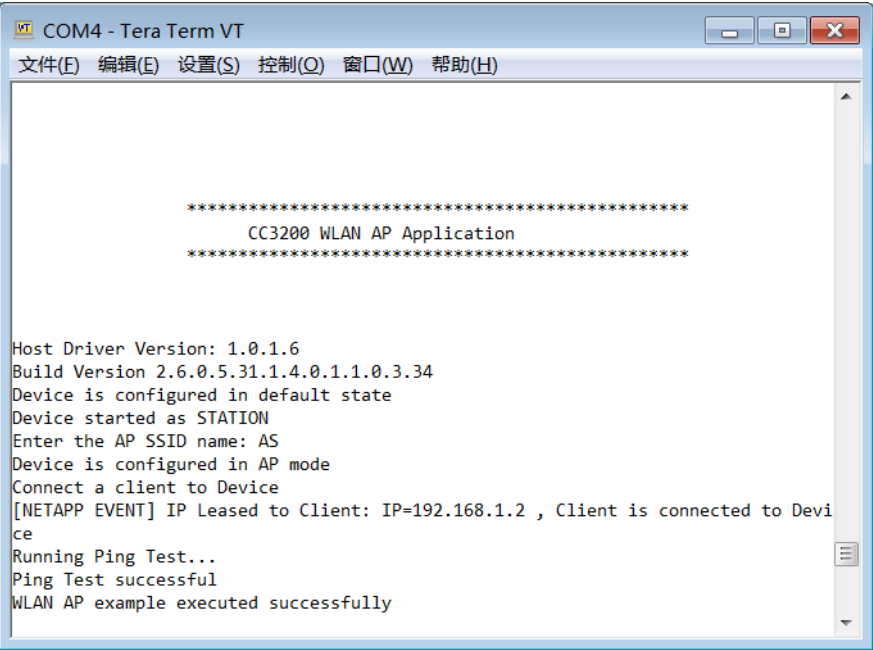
COM4 - Tera Term VT

文件(F) 编辑(E) 设置(S) 控制(O) 窗口(W) 帮助(H)

**************************************************
CC3200 WLAN AP Application
**************************************************

Host Driver Version: 1.0.1.6
Build Version 2.6.0.5.31.1.4.0.1.1.0.3.34
Device is configured in default state
Device started as STATION
Enter the AP SSID name: AS
Device is configured in AP mode
Connect a client to Device
[NETAPP EVENT] IP Leased to Client: IP=192.168.1.2 , Client is connected to Device
Running Ping Test...
Ping Test successful
WLAN AP example executed successfully